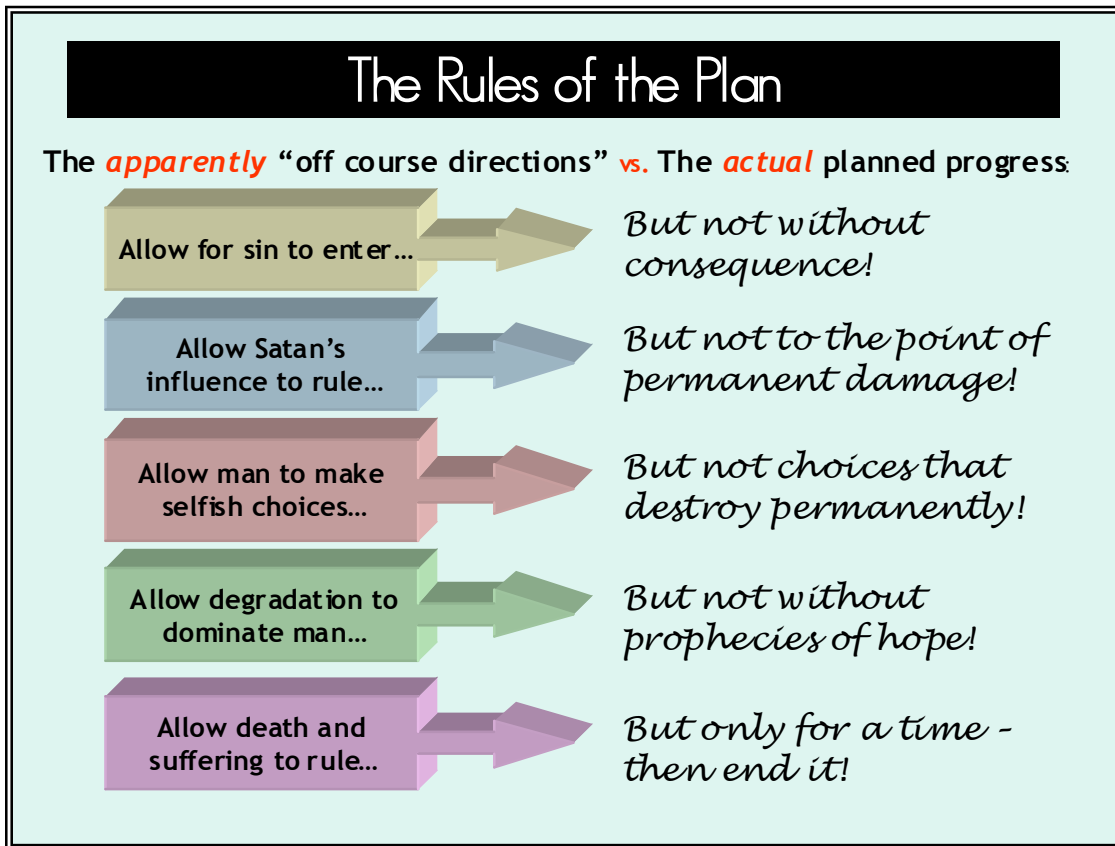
The Rules of the Plan

The *apparently* "off course directions" vs. The *actual* planned progress:

Allow for sin to enter…

But not without consequence!

Allow Satan's influence to rule…

But not to the point of permanent damage!

Allow man to make selfish choices…

But not choices that destroy permanently!

Allow degradation to dominate man…

But not without prophecies of hope!

Allow death and suffering to rule…

But only for a time – then end it!